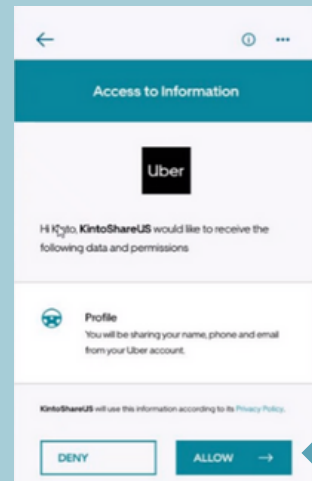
Access to Information

Uber

Hi Kinto, KintoShareUS would like to receive the following data and permissions

Profile
You will be sharing your name, phone and email from your Uber account.

KintoShareUS will use this information according to its Privacy Policy.

DENY

ALLOW →